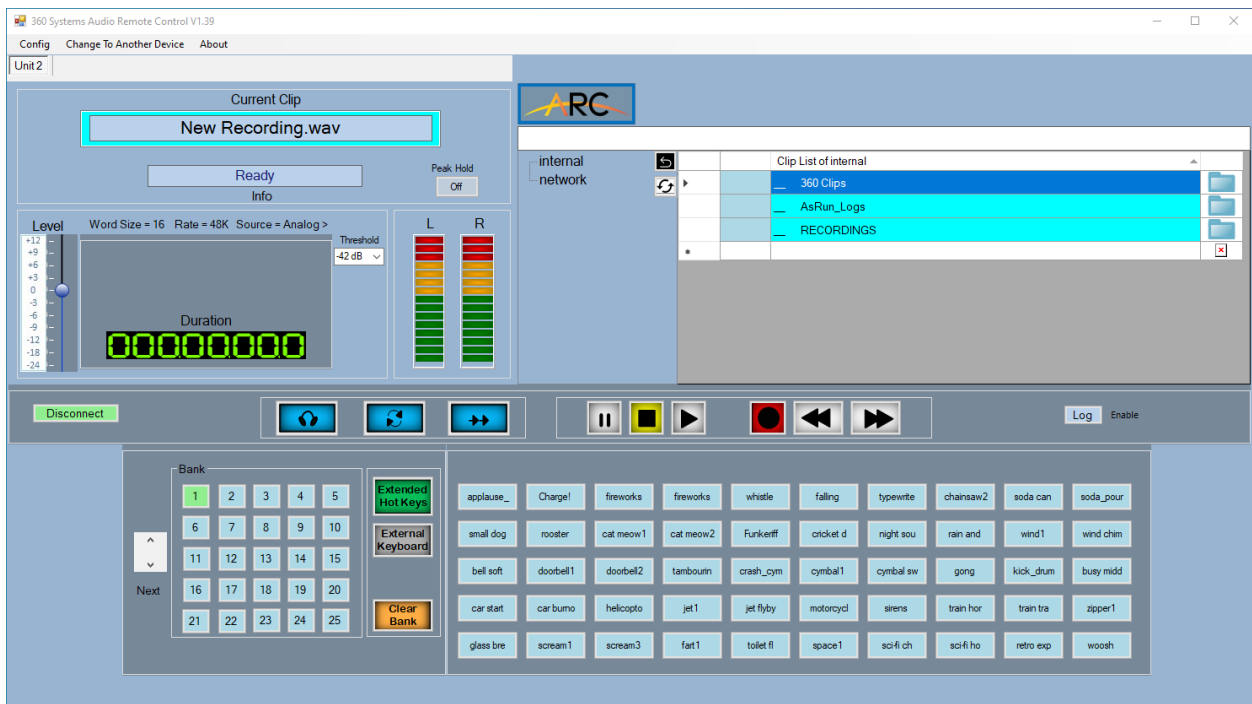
360 Systems Audio Remote Control V1.39

Config   Change To Another Device   About

Unit 2

Current Clip

New Recording.wav

Ready

Info

Peak Hold

Off

Level   Word Size = 16   Rate = 48K   Source = Analog >

Threshold

-42 dB

+12
+9
+6
+3
0
-3
-6
-9
-12
-18
-24

Duration

00:00:00.00

L   R

ARC

internal
network

Clip List of internal

360 Clips
AsRun_Logs
RECORDINGS

Disconnect

Log   Enable

Bank

| 1 | 2 | 3 | 4 | 5 |
|---|---|---|---|---|
| 6 | 7 | 8 | 9 | 10 |
| 11 | 12 | 13 | 14 | 15 |
| 16 | 17 | 18 | 19 | 20 |
| 21 | 22 | 23 | 24 | 25 |

Next

Extended Hot Keys

External Keyboard

Clear Bank

| applause_ | Charge! | fireworks | fireworks | whistle | falling | typewrite | chainsaw2 | soda can | soda_pour |
|---|---|---|---|---|---|---|---|---|---|
| small dog | rooster | cat meow1 | cat meow2 | Funkeriff | cricket d | night sou | rain and | wind1 | wind chim |
| bell soft | doorbell1 | doorbell2 | tambourin | crash_cym | cymbal1 | cymbal sw | gong | kick_drum | busy midd |
| car start | car burno | helicopto | jet1 | jet flyby | motorcycl | sirens | train hor | train tra | zipper1 |
| glass bre | scream1 | scream3 | fart1 | toilet fl | space1 | sci-fi ch | sci-fi ho | retro exp | woosh |